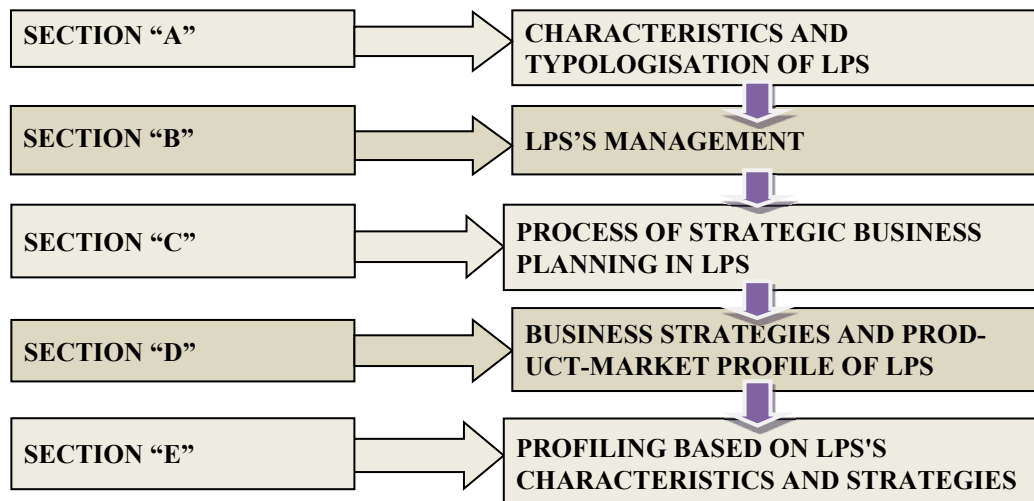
SECTION “A”

CHARACTERISTICS AND TYPOLOGISATION OF LPS

SECTION “B”

LPS’S MANAGEMENT

SECTION “C”

PROCESS OF STRATEGIC BUSINESS PLANNING IN LPS

SECTION “D”

BUSINESS STRATEGIES AND PRODUCT-MARKET PROFILE OF LPS

SECTION “E”

PROFILING BASED ON LPS'S CHARACTERISTICS AND STRATEGIES